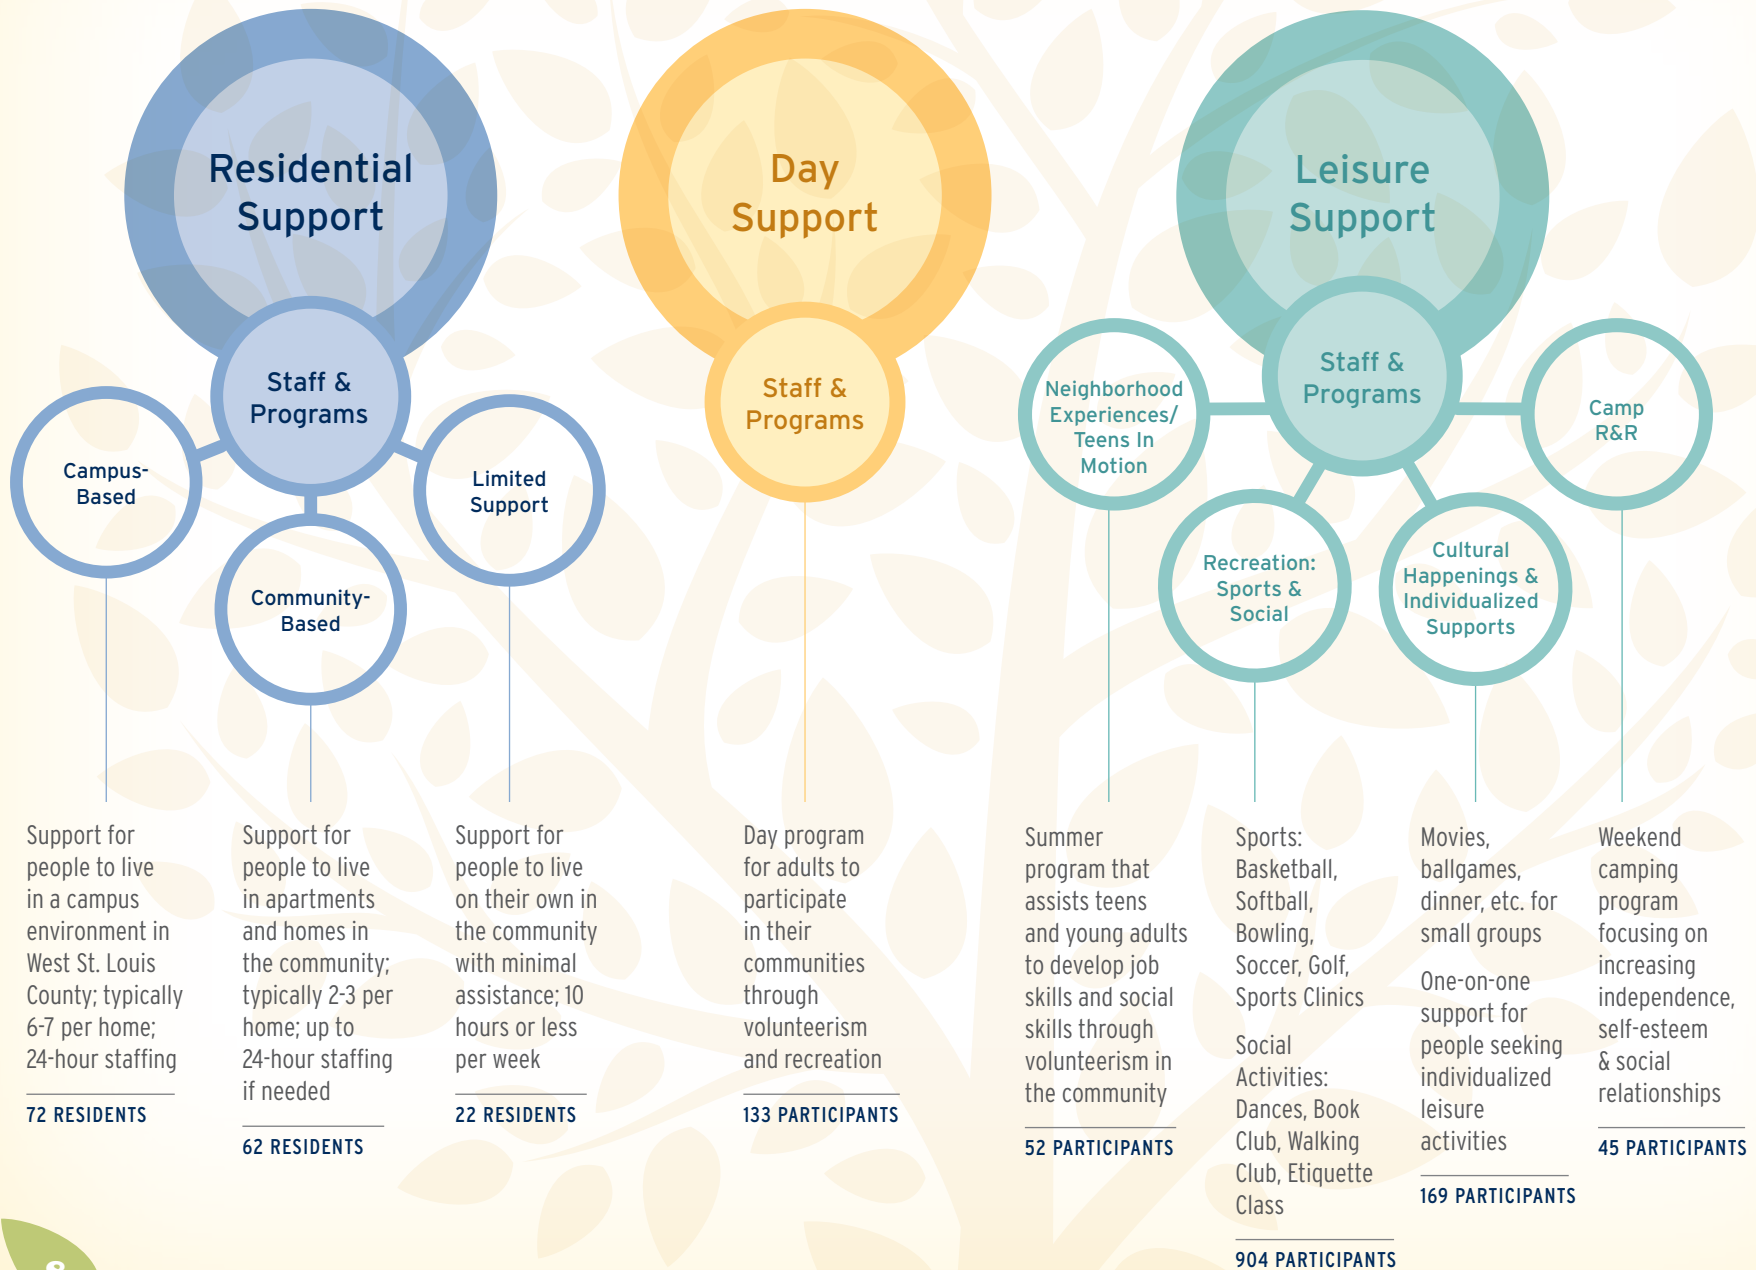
Residential Support

Staff & Programs

Campus-Based

Community-Based

Limited Support

Day Support

Staff & Programs

Leisure Support

Staff & Programs

Neighborhood Experiences/ Teens In Motion

Recreation: Sports & Social

Cultural Happenings & Individualized Supports

Camp R&R

Support for people to live in a campus environment in West St. Louis County; typically 6-7 per home; 24-hour staffing

72 RESIDENTS

Support for people to live in apartments and homes in the community; typically 2-3 per home; up to 24-hour staffing if needed

62 RESIDENTS

Support for people to live on their own in the community with minimal assistance; 10 hours or less per week

22 RESIDENTS

Day program for adults to participate in their communities through volunteerism and recreation

133 PARTICIPANTS

Summer program that assists teens and young adults to develop job skills and social skills through volunteerism in the community

52 PARTICIPANTS

Sports: Basketball, Softball, Bowling, Soccer, Golf, Sports Clinics

Social Activities: Dances, Book Club, Walking Club, Etiquette Class

904 PARTICIPANTS

Movies, ballgames, dinner, etc. for small groups

One-on-one support for people seeking individualized leisure activities

169 PARTICIPANTS

Weekend camping program focusing on increasing independence, self-esteem & social relationships

45 PARTICIPANTS